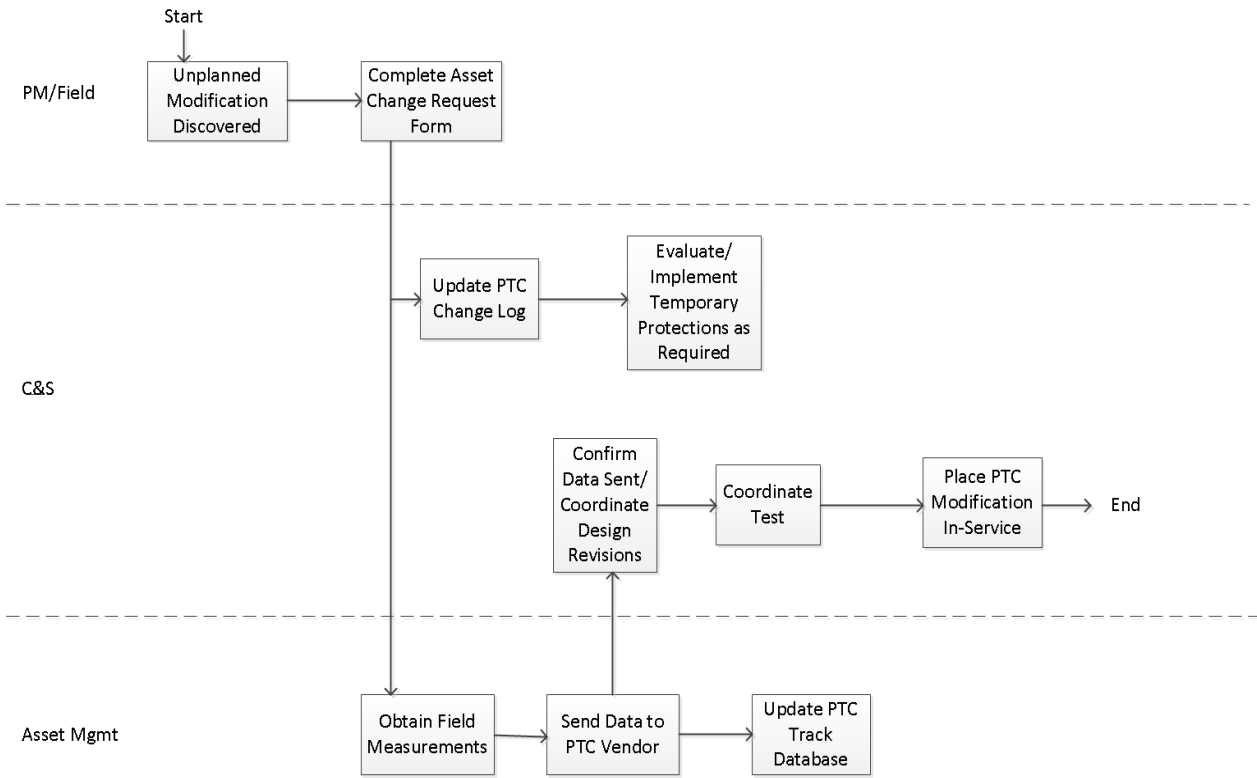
Start

PM/Field

Unplanned Modification Discovered

Complete Asset Change Request Form

Update PTC Change Log

Evaluate/ Implement Temporary Protections as Required

C&S

Confirm Data Sent/ Coordinate Design Revisions

Coordinate Test

Place PTC Modification In-Service

End

Asset Mgmt

Obtain Field Measurements

Send Data to PTC Vendor

Update PTC Track Database